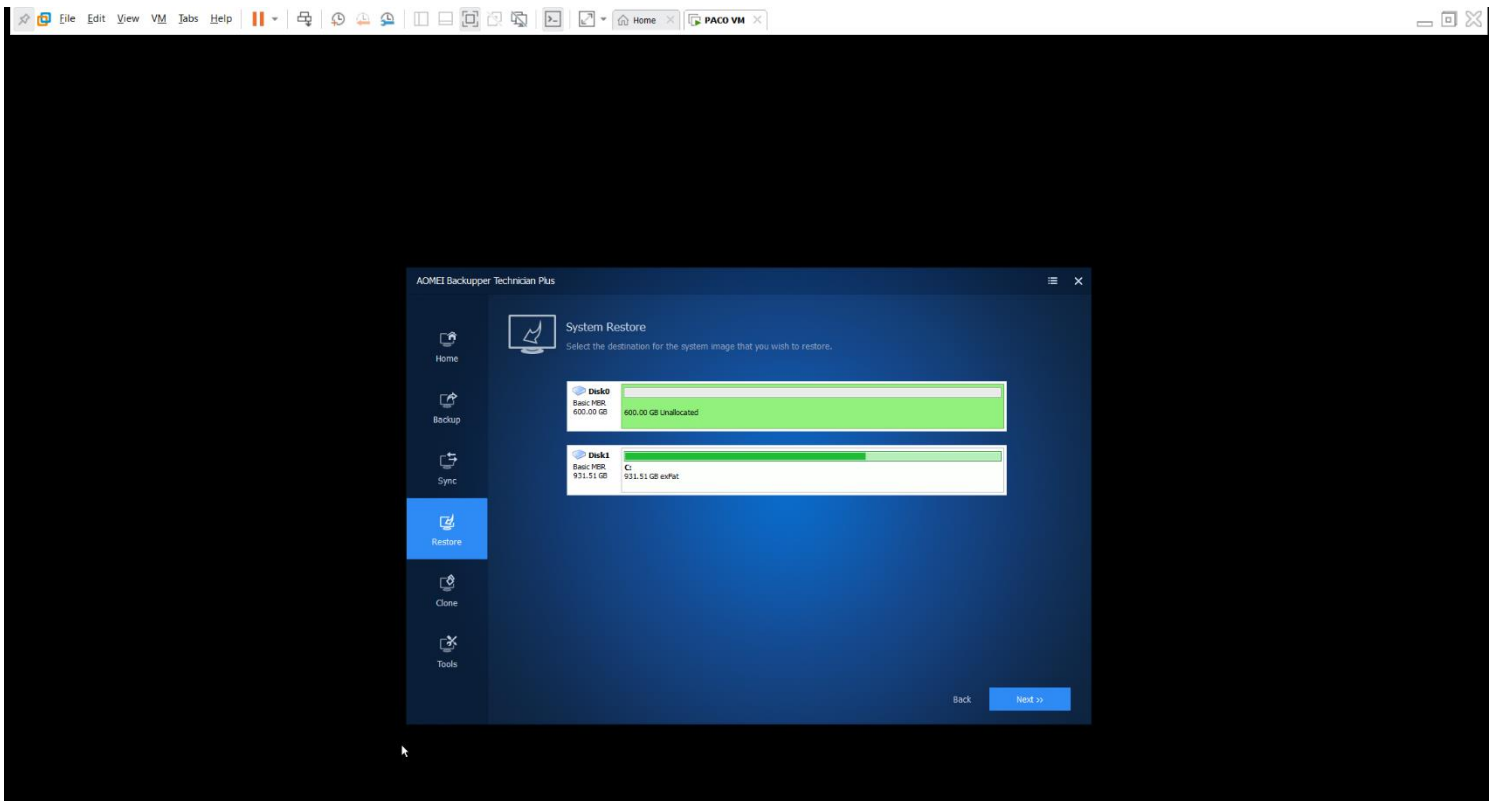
File Edit View VM Tabs Help

Home

PACO VM

AOMEI Backupper Technician Plus

Home

Backup

Sync

Restore

Clone

Tools

System Restore

Select the destination for the system image that you wish to restore.

Disk0
Basic MBR
600.00 GB

600.00 GB Unallocated

Disk1
Basic MBR
931.51 GB

C:
931.51 GB exFat

Back

Next »